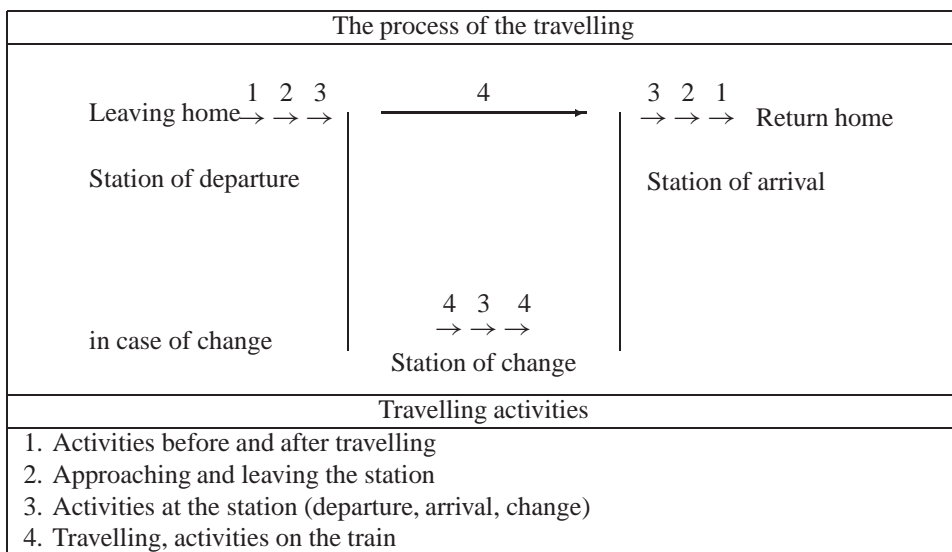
The process of the travelling

Leaving home $\xrightarrow{1} \xrightarrow{2} \xrightarrow{3}$ | $\xrightarrow{4}$ | $\xrightarrow{3} \xrightarrow{2} \xrightarrow{1}$ Return home

Station of departure

Station of arrival

in case of change

$\xrightarrow{4} \xrightarrow{3} \xrightarrow{4}$

Station of change

Travelling activities

1. Activities before and after travelling
2. Approaching and leaving the station
3. Activities at the station (departure, arrival, change)
4. Travelling, activities on the train